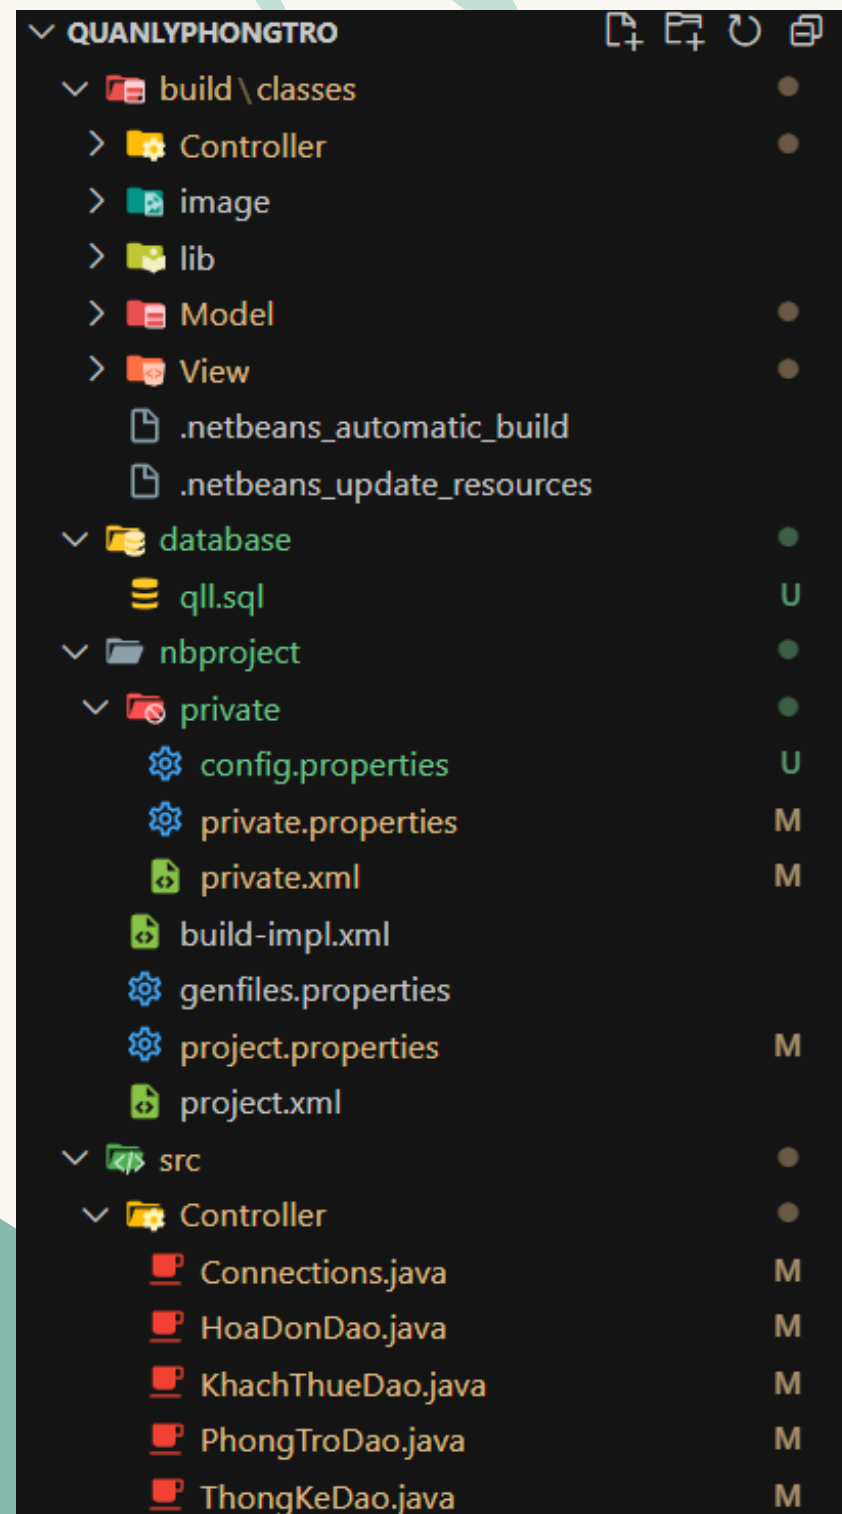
QUANLYPHONGTRO
build \ classes
Controller
image
lib
Model
View
.netbeans_automatic_build
.netbeans_update_resources
database
qll.sql U
nbproject
private
config.properties U
private.properties M
private.xml M
build-impl.xml
genfiles.properties
project.properties M
project.xml
src
Controller
Connections.java M
HoaDonDao.java M
KhachThueDao.java M
PhongTroDao.java M
ThongKeDao.java M